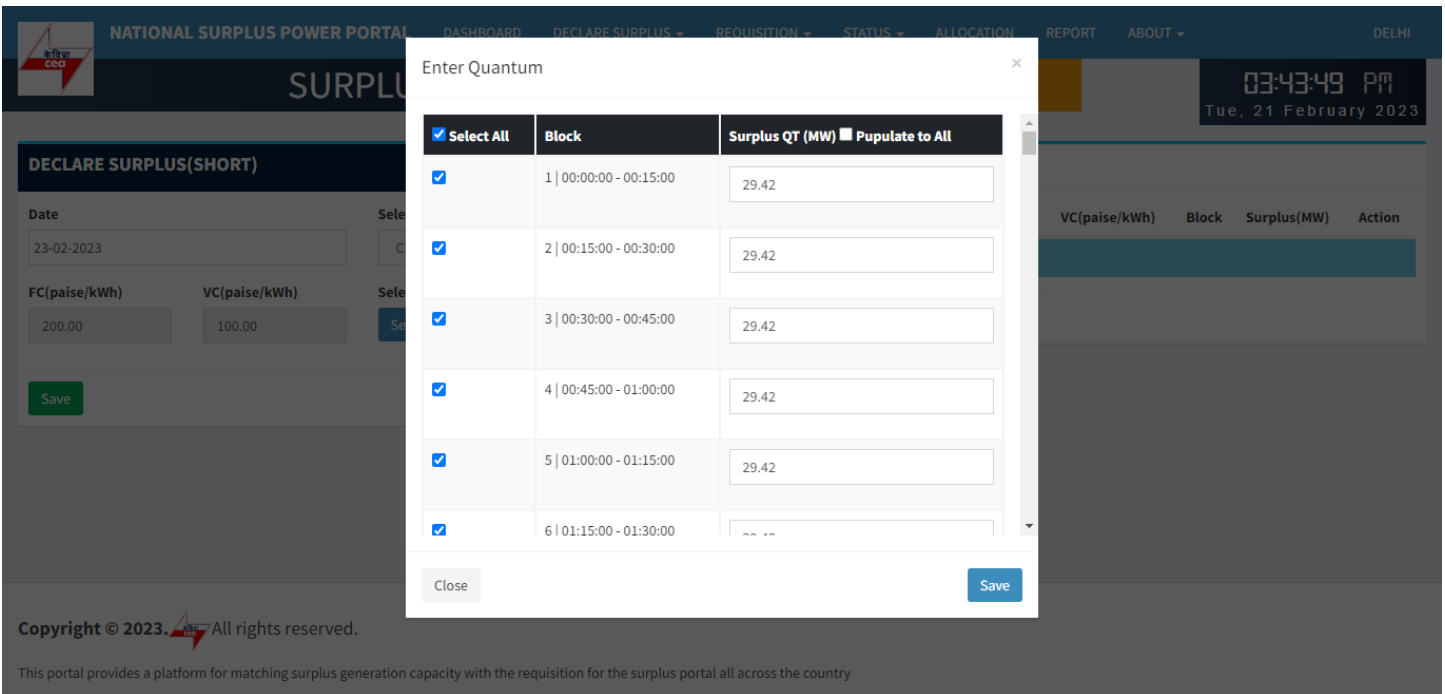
के.वि.प्रा. cea

NATIONAL SURPLUS POWER PORTAL DASHBOARD DECLARE SURPLUS REQUISITION STATUS ALLOCATION REPORT ABOUT DELHI

SURPLU

03:43:49 PM
Tue, 21 February 2023

DECLARE SURPLUS(SHORT)

Date
23-02-2023

Sele

FC(paise/kWh)
200.00

VC(paise/kWh)
100.00

Sele

Save

VC(paise/kWh) Block Surplus(MW) Action

Enter Quantum ×

| Select All | Block | Surplus QT (MW) Pupulate to All |
|---|---|---|
| ☑ | 1 \| 00:00:00 - 00:15:00 | 29.42 |
| ☑ | 2 \| 00:15:00 - 00:30:00 | 29.42 |
| ☑ | 3 \| 00:30:00 - 00:45:00 | 29.42 |
| ☑ | 4 \| 00:45:00 - 01:00:00 | 29.42 |
| ☑ | 5 \| 01:00:00 - 01:15:00 | 29.42 |
| ☑ | 6 \| 01:15:00 - 01:30:00 | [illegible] |

Close Save

Copyright © 2023. cea All rights reserved.

This portal provides a platform for matching surplus generation capacity with the requisition for the surplus portal all across the country